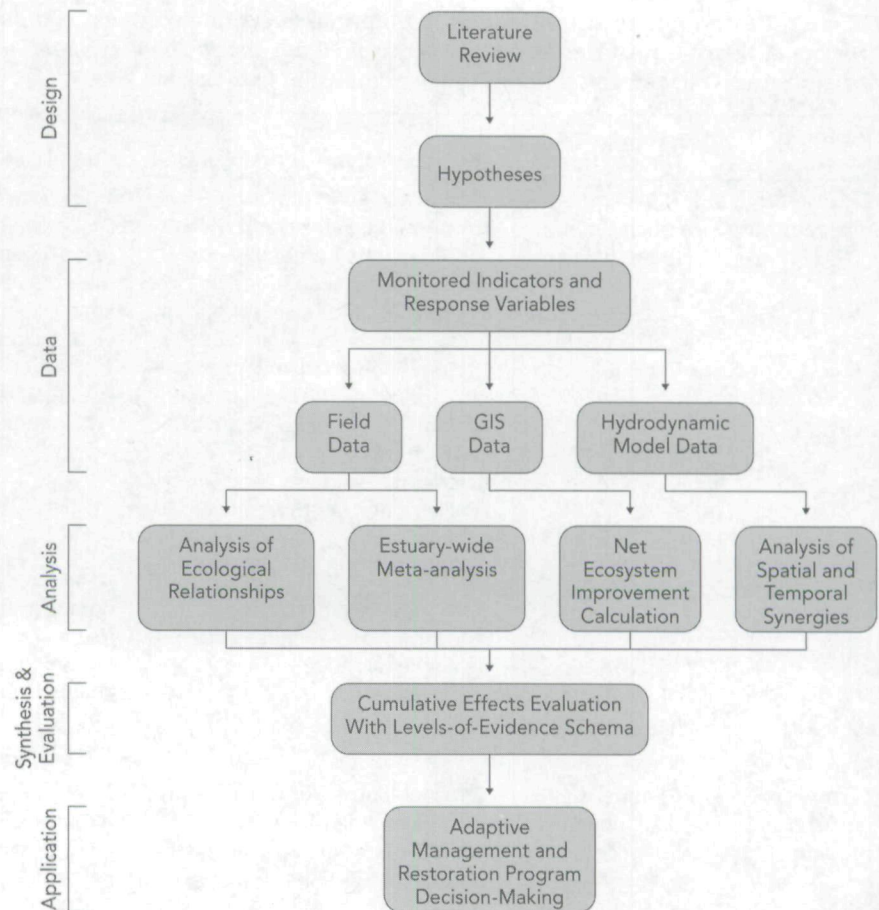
Design

Literature Review

Hypotheses

Data

Monitored Indicators and Response Variables

Field Data

GIS Data

Hydrodynamic Model Data

Analysis

Analysis of Ecological Relationships

Estuary-wide Meta-analysis

Net Ecosystem Improvement Calculation

Analysis of Spatial and Temporal Synergies

Synthesis & Evaluation

Cumulative Effects Evaluation With Levels-of-Evidence Schema

Application

Adaptive Management and Restoration Program Decision-Making